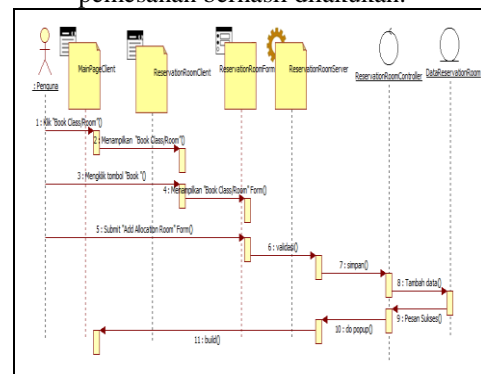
pemesanan berhasil dilakukan.

: Pengguna
MainPageClient
ReservationRoomClient
ReservationRoomForm
ReservationRoomServer
ReservationRoomController
DataReservationRoom

1 : Klik "Book Class/Room"()
2 : Menampilkan "Book Class/Room"()
3 : Mengklik tombol "Book "()
4 : Menampilkan "Book Class/Room" Form()
5 : Submit "Add Allocation Room" Form()
6 : validasi()
7 : simpan()
8 : Tambah data()
9 : Pesan Sukses()
10 : do popup()
11 : build()